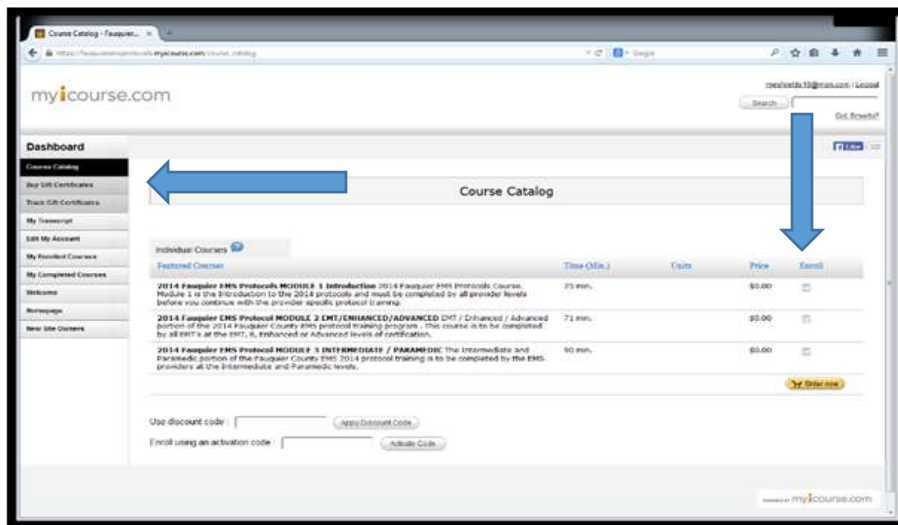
Course Catalog - Fauquier... ×

https://fauquieremsprotocols.mycourse.com/course_catalog

Google

myicourse.com

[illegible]@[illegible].com | Logout

Search

Got Rewards?

Dashboard

Course Catalog
Buy Gift Certificates
Track Gift Certificates
My Transcript
Edit My Account
My Enrolled Courses
My Completed Courses
Welcome
Homepage
New Site Owners

Like

Course Catalog

Individual Courses

| Featured Courses | Time (Min.) | Units | Price | Enroll |
|---|---|---|---|---|
| **2014 Fauquier EMS Protocols MODULE 1 Introduction** 2014 Fauquier EMS Protocols Course. Module 1 is the Introduction to the 2014 protocols and must be completed by all provider levels before you continue with the provider specific protocol training. | 25 min. | | $0.00 | |
| **2014 Fauquier EMS Protocol MODULE 2 EMT/ENHANCED/ADVANCED** EMT / Enhanced / Advanced portion of the 2014 Fauquier County EMS protocol training program . This course is to be completed by all EMT's at the EMT, B, Enhanced or Advanced levels of certification. | 71 min. | | $0.00 | |
| **2014 Fauquier EMS Protocol MODULE 3 INTERMEDIATE / PARAMEDIC** The Intermediate and Paramedic portion of the Fauquier County EMS 2014 protocol training is to be completed by the EMS providers at the Intermediate and Paramedic levels. | 90 min. | | $0.00 | |

Order now

Use discount code : Apply Discount Code

Enroll using an activation code : Activate Code

powered by myicourse.com